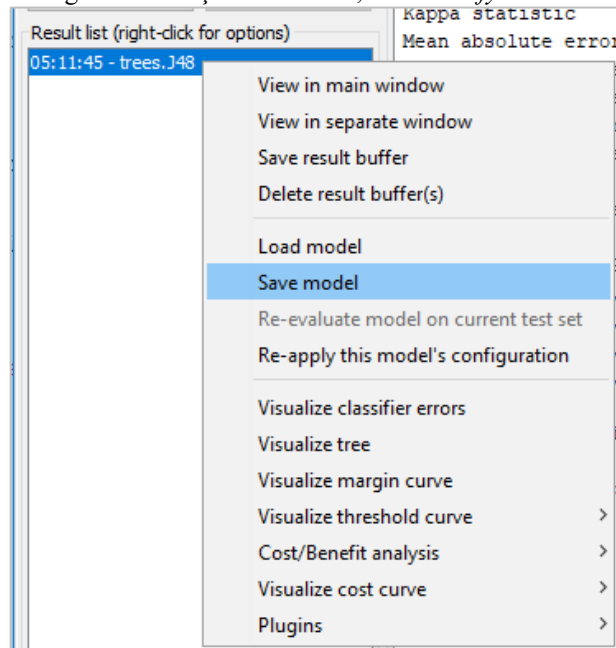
Result list (right-click for options)
05:11:45 - trees.J48

Kappa statistic
Mean absolute error

View in main window
View in separate window
Save result buffer
Delete result buffer(s)

Load model
Save model
Re-evaluate model on current test set
Re-apply this model's configuration

Visualize classifier errors
Visualize tree
Visualize margin curve
Visualize threshold curve
Cost/Benefit analysis
Visualize cost curve
Plugins